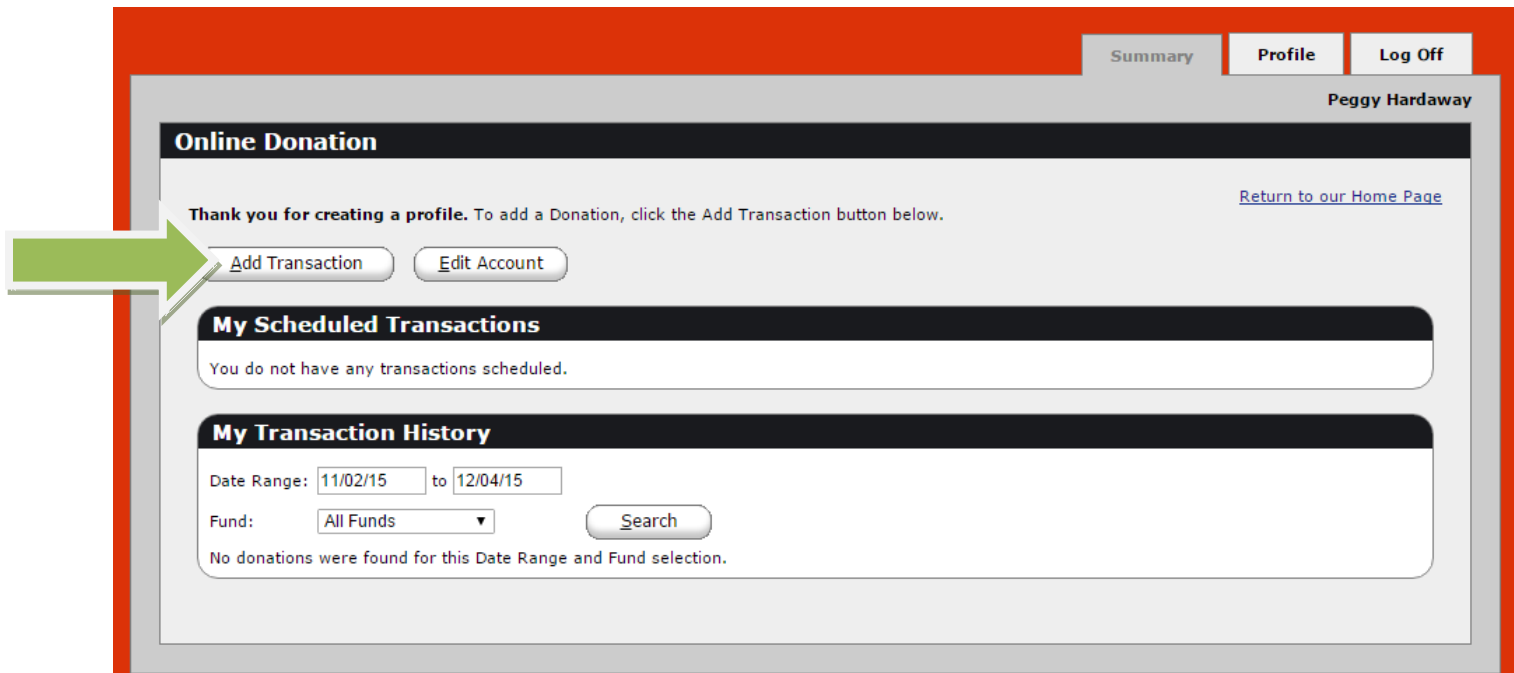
Summary Profile Log Off

Peggy Hardaway

Online Donation

Return to our Home Page

Thank you for creating a profile. To add a Donation, click the Add Transaction button below.

Add Transaction Edit Account

My Scheduled Transactions

You do not have any transactions scheduled.

My Transaction History

Date Range: 11/02/15 to 12/04/15

Fund: All Funds Search

No donations were found for this Date Range and Fund selection.